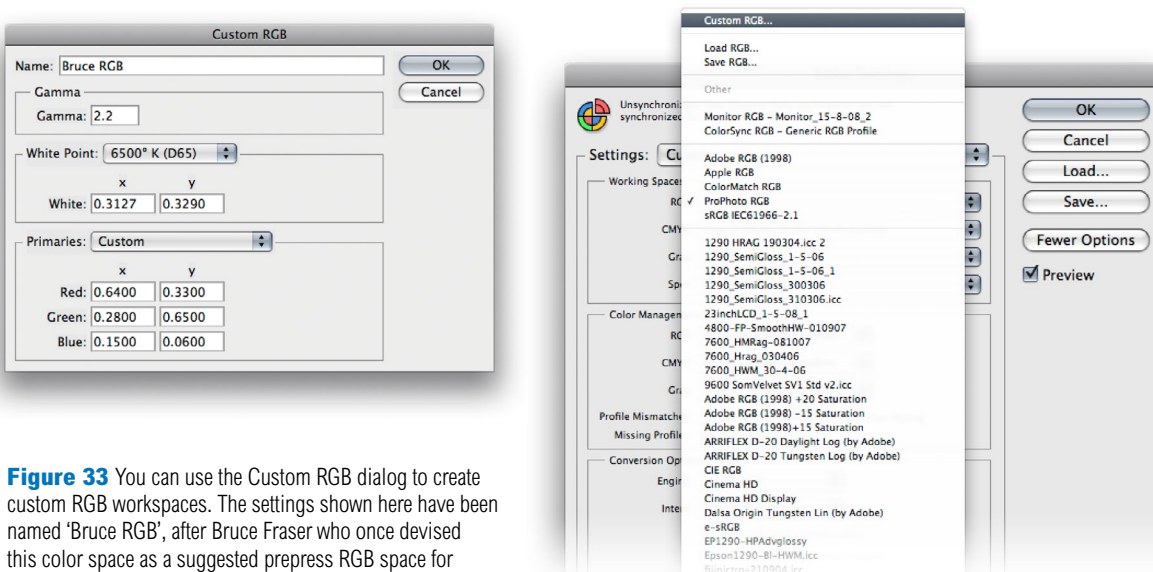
Custom RGB

Name: Bruce RGB

OK

Cancel

Gamma

Gamma: 2.2

White Point: 6500° K (D65)

x y

White: 0.3127 0.3290

Primaries: Custom

x y

Red: 0.6400 0.3300

Green: 0.2800 0.6500

Blue: 0.1500 0.0600

**Figure 33** You can use the Custom RGB dialog to create custom RGB workspaces. The settings shown here have been named 'Bruce RGB', after Bruce Fraser who once devised this color space as a suggested prepress RGB space for

Custom RGB...

Load RGB...

Save RGB...

Other

Monitor RGB – Monitor_15-8-08_2

ColorSync RGB – Generic RGB Profile

Adobe RGB (1998)

Apple RGB

ColorMatch RGB

✓ ProPhoto RGB

sRGB IEC61966-2.1

1290 HRAG 190304.icc 2

1290_SemiGloss_1-5-06

1290_SemiGloss_1-5-06_1

1290_SemiGloss_300306

1290_SemiGloss_310306.icc

23inchLCD_1-5-08_1

4800-FP-SmoothHW-010907

7600_HMRag-081007

7600_Hrag_030406

7600_HWM_30-4-06

9600 SomVelvet SV1 Std v2.icc

Adobe RGB (1998) +20 Saturation

Adobe RGB (1998) -15 Saturation

Adobe RGB (1998)+15 Saturation

ARRIFLEX D-20 Daylight Log (by Adobe)

ARRIFLEX D-20 Tungsten Log (by Adobe)

CIE RGB

Cinema HD

Cinema HD Display

Dalsa Origin Tungsten Lin (by Adobe)

e-sRGB

EP1290-HPAdvglossy

Epson1290-Bl-HWM.icc

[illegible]

Unsynchroni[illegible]

synchronized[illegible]

Settings: Cu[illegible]

Working Spaces

R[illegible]

CMY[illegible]

Gr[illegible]

Sp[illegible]

Color Managen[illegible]

R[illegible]

CMY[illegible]

Gr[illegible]

Profile Mismatche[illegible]

Missing Profile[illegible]

Conversion Opt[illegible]

Engi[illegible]

Inte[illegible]

OK

Cancel

Load...

Save...

Fewer Options

Preview